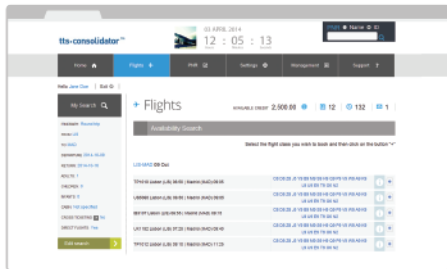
tts-consolidator™

03 APRIL 2014

12 : 05 : 13

Home

Flights

PNR

Settings

Management

Support ?

Hello Jane Doe | Exit

My Search

+ Flights

AVAILABLE CREDIT 2,500.00

12

132

1

Availability Search

Select the flight class you wish to book and then click on the button

LIS-MAD 09 Oct

Edit search